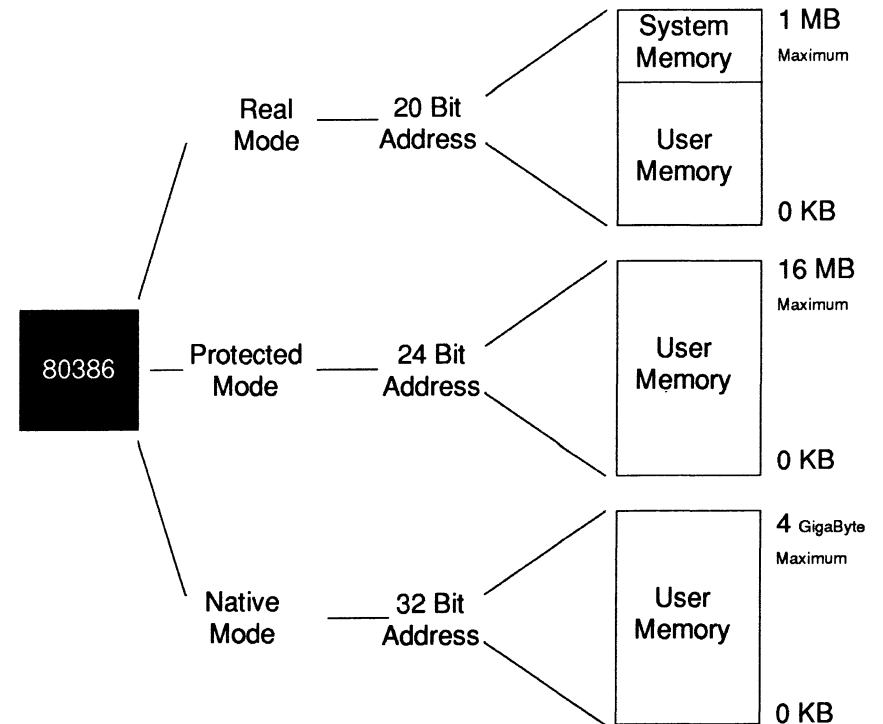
80386

Real Mode

20 Bit Address

System Memory

User Memory

1 MB Maximum

0 KB

Protected Mode

24 Bit Address

User Memory

16 MB Maximum

0 KB

Native Mode

32 Bit Address

User Memory

4 GigaByte Maximum

0 KB